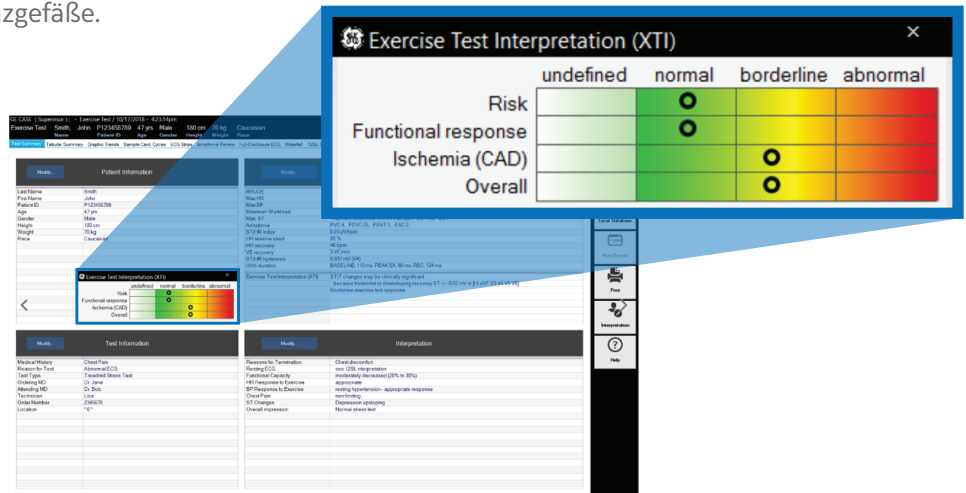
zgefäße.

Exercise Test Interpretation (XTI)

| | undefined | normal | borderline | abnormal |
|---|---|---|---|---|
| Risk | | o | | |
| Functional response | | o | | |
| Ischemia (CAD) | | | o | |
| Overall | | | o | |

GE CASE ( Supervisor ) - Exercise Test / 10/17/2018 - 4:23:14pm
Exercise Test Smith, John P123456789 47 yrs Male 180 cm 70 kg Caucasian
Name Patient ID Age Gender Height Weight Race

Test Summary Tabular Summary Graphic Trends Sample Card. Cycles ECG Strips Arrhythmia Review Full Disclosure ECG Waterfall 12SL

Modify... Patient Information

| | |
|---|---|
| Last Name | Smith |
| First Name | John |
| Patient ID | P123456789 |
| Age | 47 yrs |
| Gender | Male |
| Height | 180 cm |
| Weight | 70 kg |
| Race | Caucasian |

Modify...

| | |
|---|---|
| BRUCE | |
| Max HR | |
| Max BP | |
| Maximum Workload | |
| Max. ST | |
| Arrhythmia | PVC:4, PSVC:35, PSVT:1, ESC:2 |
| ST/HR index | 0.23 µV/bpm |
| HR reserve used | 93 % |
| HR recovery | 46 bpm |
| VE recovery | 3 VC/min |
| ST/HR hysteresis | 0.037 mV [V4] |
| QRS duration | BASELINE: 110 ms; PEAK EX: 90 ms; REC: 104 ms |
| Exercise Test Interpretation (XTI) | ST/T changes may be clinically significant because horizontal or downsloping recovery ST >= -0.05 mV in [I II aVF V3 V4 V5 V6] Borderline exercise test response |

Local Database
Print
Interpretation
Help

Modify... Test Information

| | |
|---|---|
| Medical History | Chest Pain |
| Reason for Test | Abnormal ECG |
| Test Type | Treadmill Stress Test |
| Ordering MD | Dr Jane |
| Attending MD | Dr Bob |
| Technician | Lisa |
| Order Number | 2345678 |
| Location | " 0 " |

Modify... Interpretation

| | |
|---|---|
| Reasons for Termination | Chest discomfort |
| Resting ECG | see 12SL interpretation |
| Functional Capacity | moderately decreased (26% to 30%) |
| HR Response to Exercise | appropriate |
| BP Response to Exercise | resting hypertension - appropriate response |
| Chest Pain | non-limiting |
| ST Changes | Depression upsloping |
| Overall impression | Normal stress test |